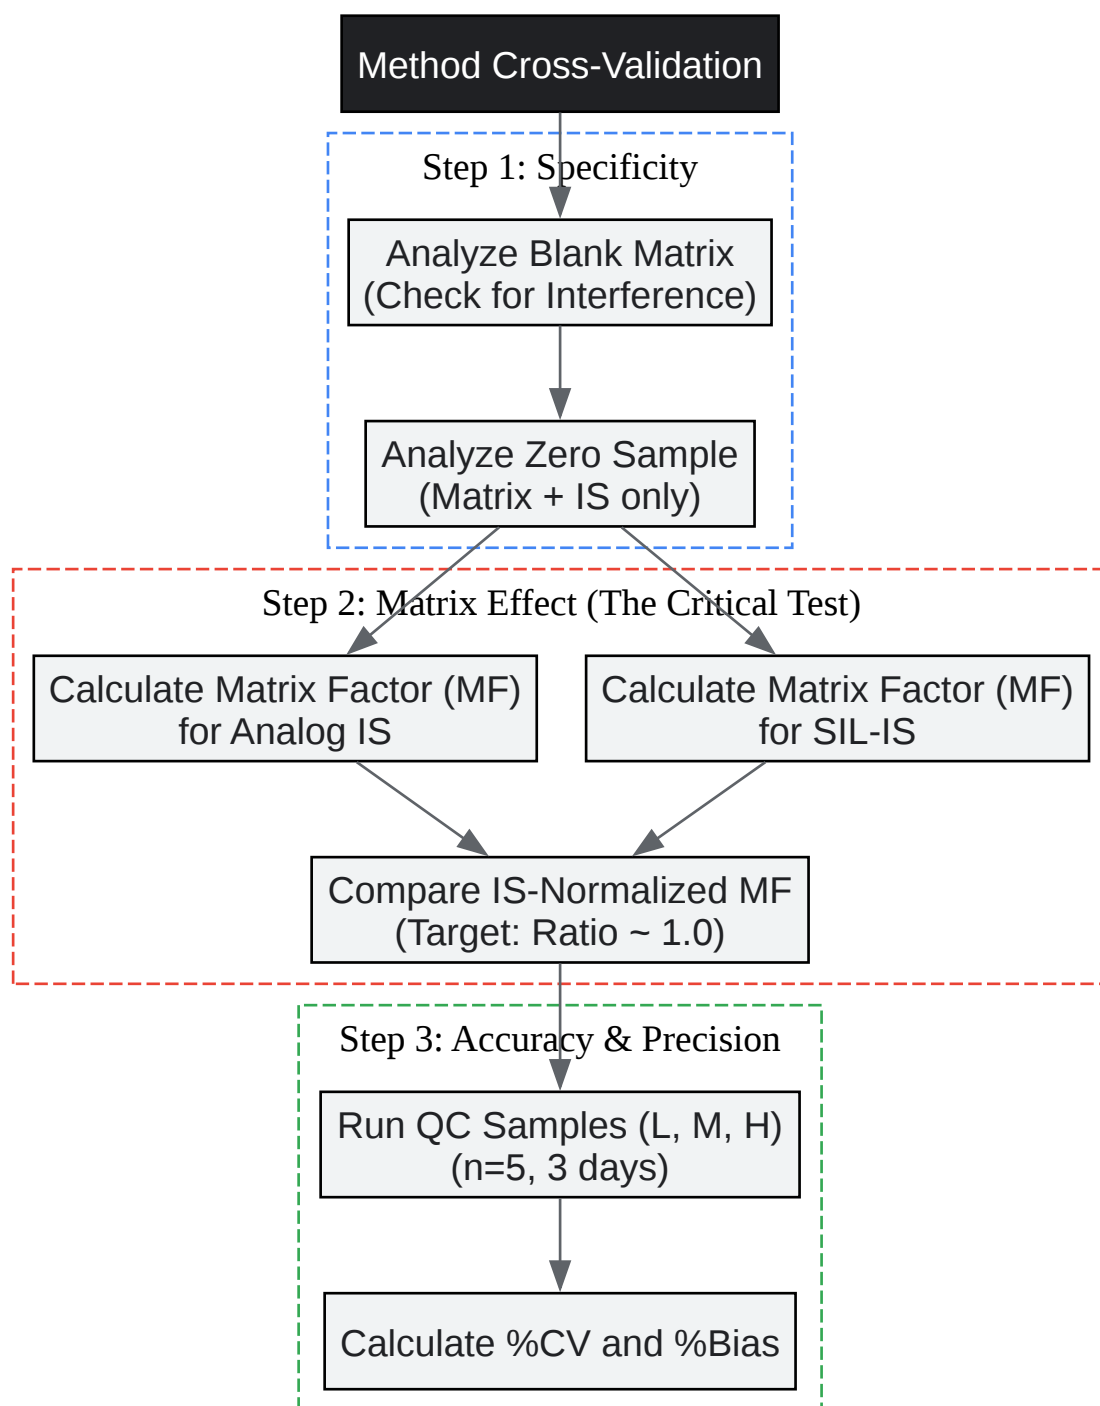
Method Cross-Validation

Step 1: Specificity

Analyze Blank Matrix
(Check for Interference)

Analyze Zero Sample
(Matrix + IS only)

Step 2: Matrix Effect (The Critical Test)

Calculate Matrix Factor (MF)
for Analog IS

Calculate Matrix Factor (MF)
for SIL-IS

Compare IS-Normalized MF
(Target: Ratio ~ 1.0)

Step 3: Accuracy & Precision

Run QC Samples (L, M, H)
(n=5, 3 days)

Calculate %CV and %Bias